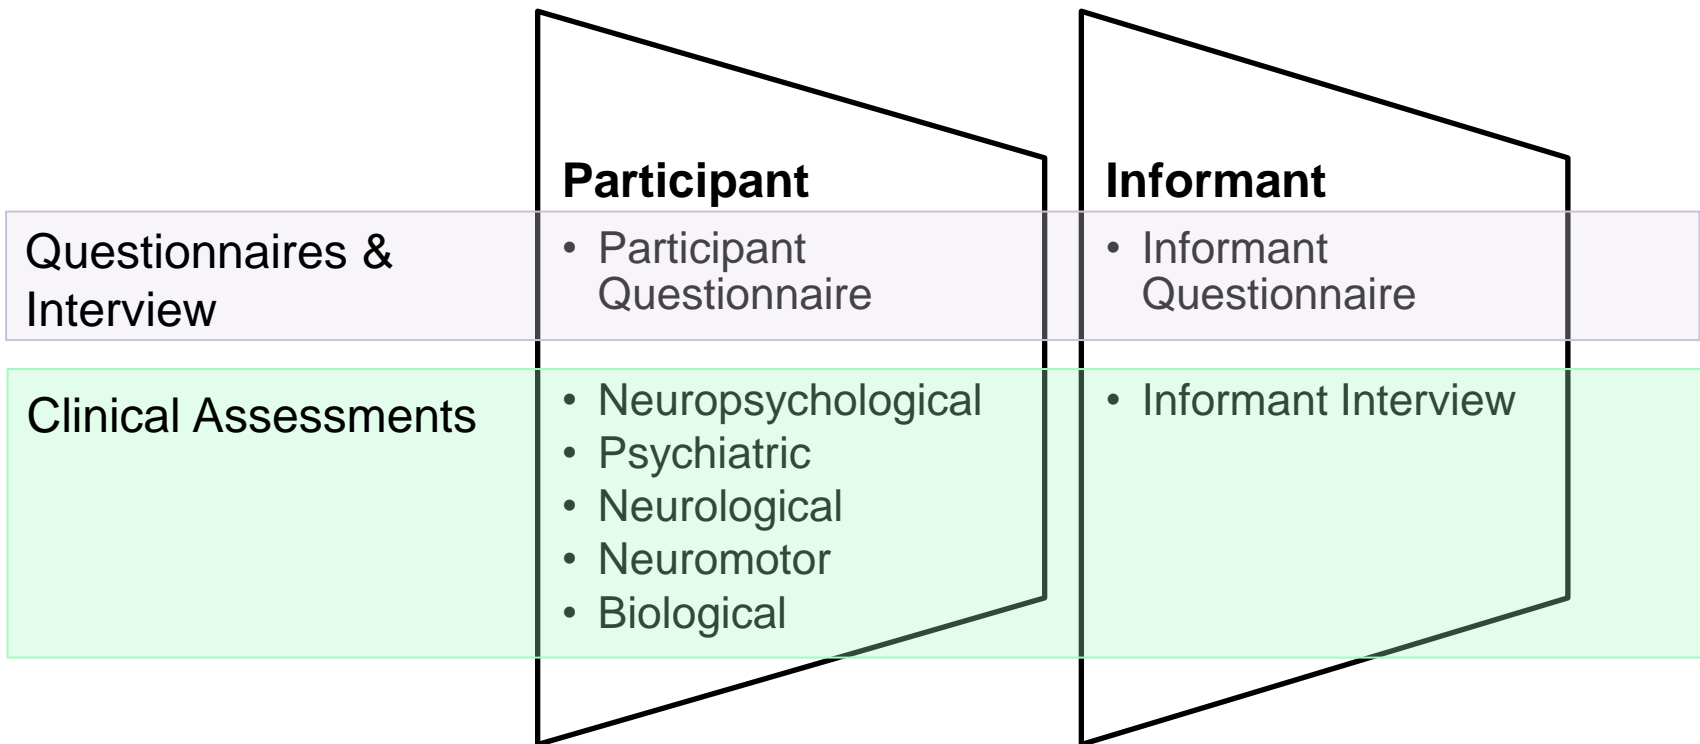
| | **Participant** | **Informant** |
|---|---|---|
| Questionnaires & Interview | • Participant Questionnaire | • Informant Questionnaire |
| Clinical Assessments | • Neuropsychological<br>• Psychiatric<br>• Neurological<br>• Neuromotor<br>• Biological | • Informant Interview |